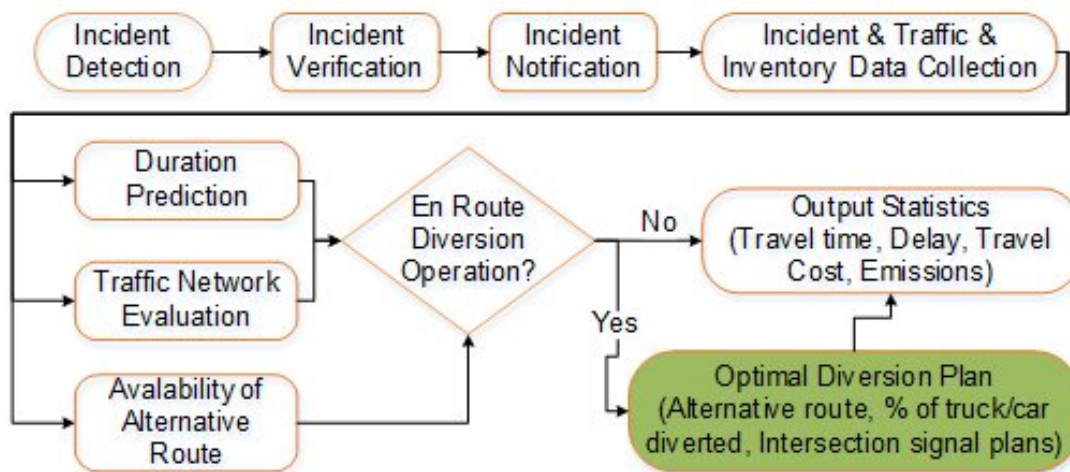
Incident Detection

Incident Verification

Incident Notification

Incident & Traffic & Inventory Data Collection

Duration Prediction

Traffic Network Evaluation

Avalability of Alternative Route

En Route Diversion Operation?

No

Yes

Output Statistics (Travel time, Delay, Travel Cost, Emissions)

Optimal Diversion Plan (Alternative route, % of truck/car diverted, Intersection signal plans)